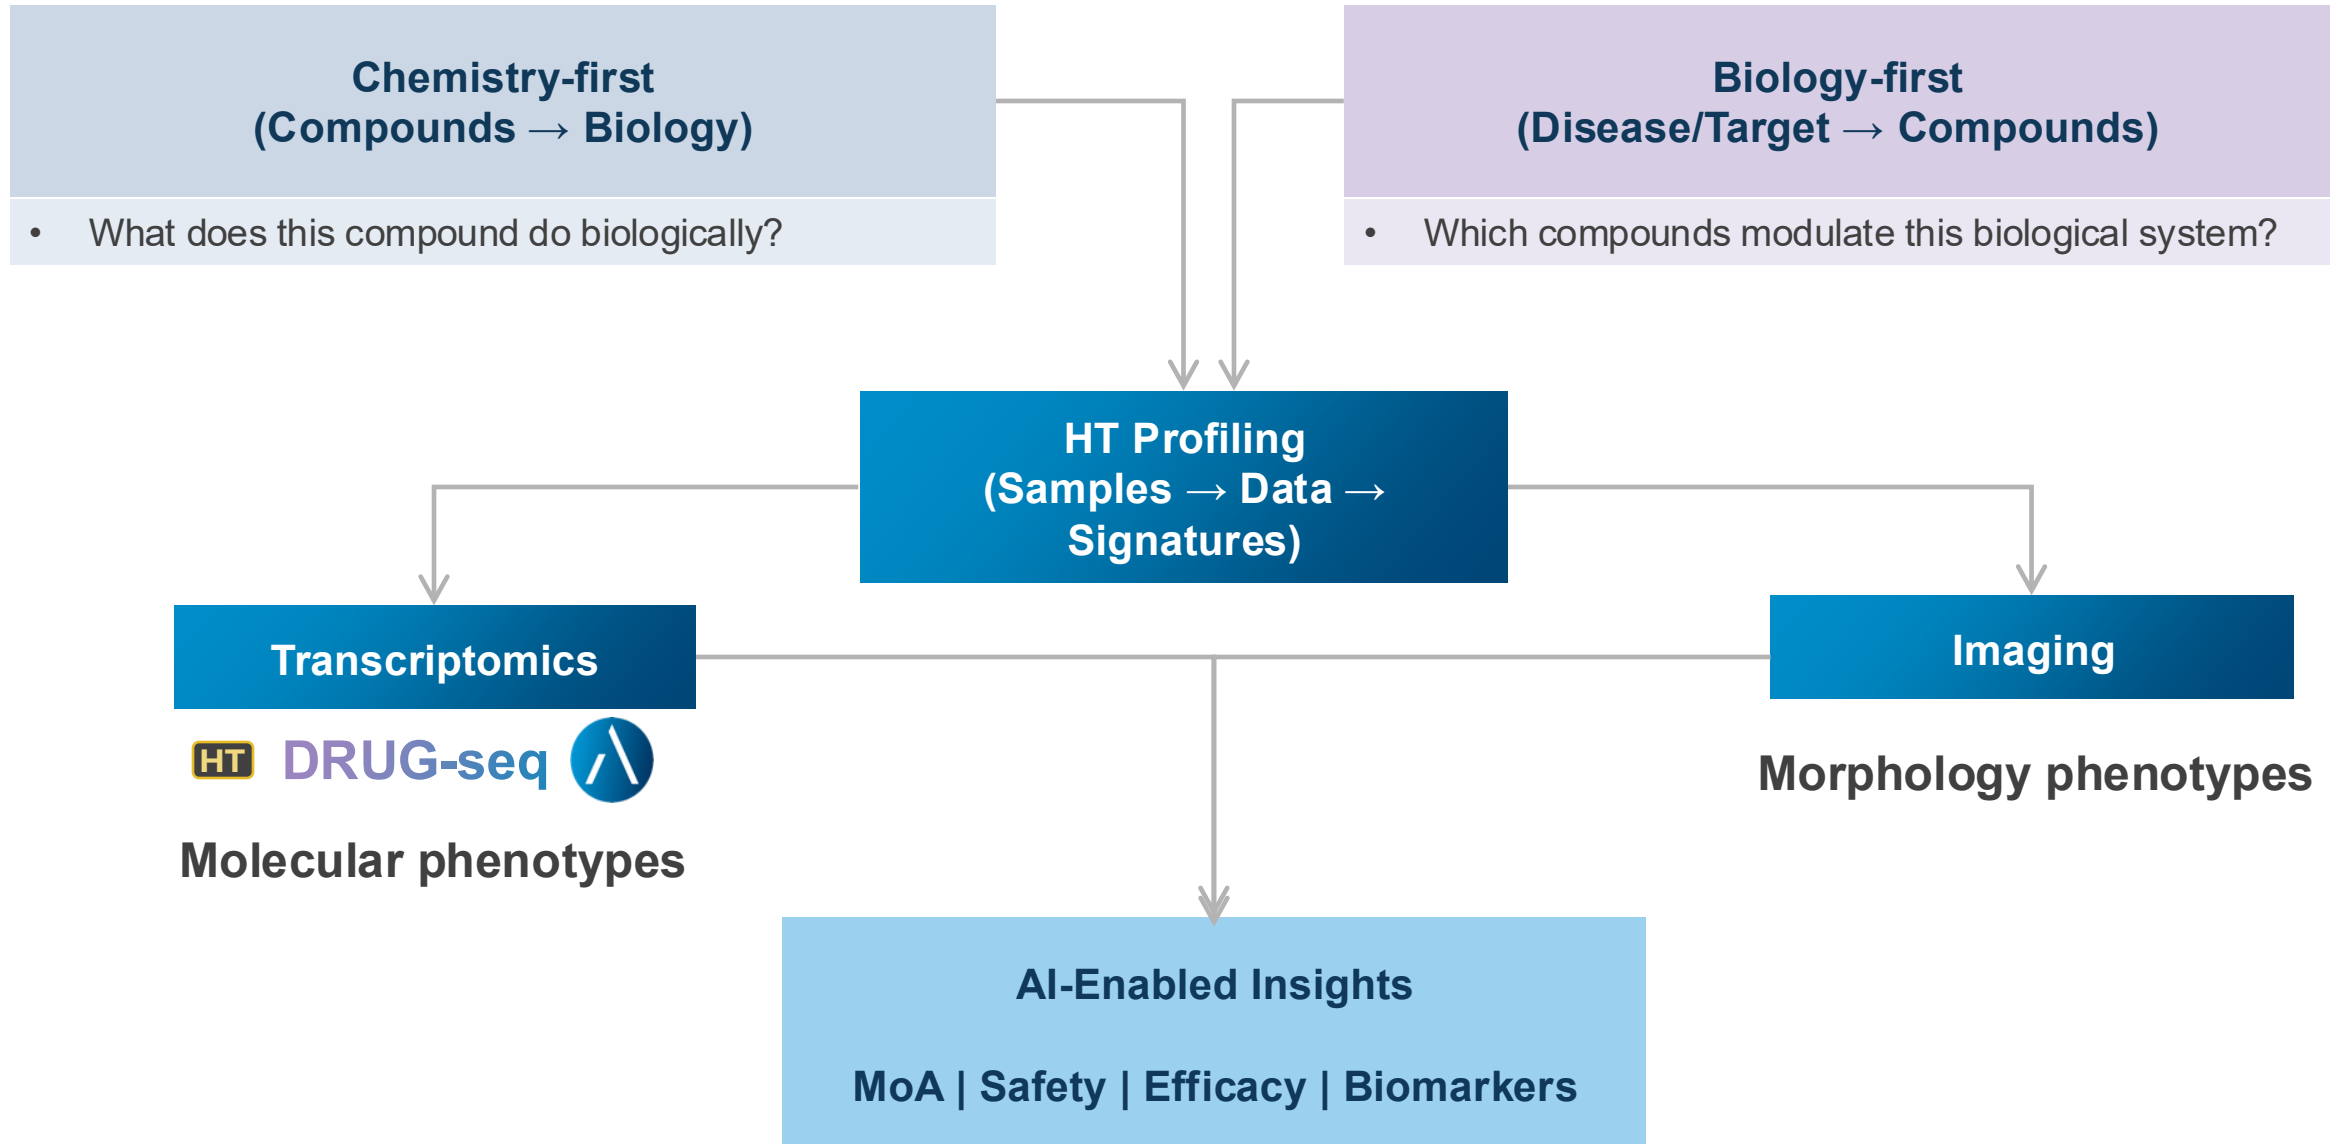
Chemistry-first
(Compounds → Biology)

• What does this compound do biologically?

Biology-first
(Disease/Target → Compounds)

• Which compounds modulate this biological system?

HT Profiling
(Samples → Data → Signatures)

Transcriptomics

HT DRUG-seq

Molecular phenotypes

Imaging

Morphology phenotypes

AI-Enabled Insights

MoA | Safety | Efficacy | Biomarkers